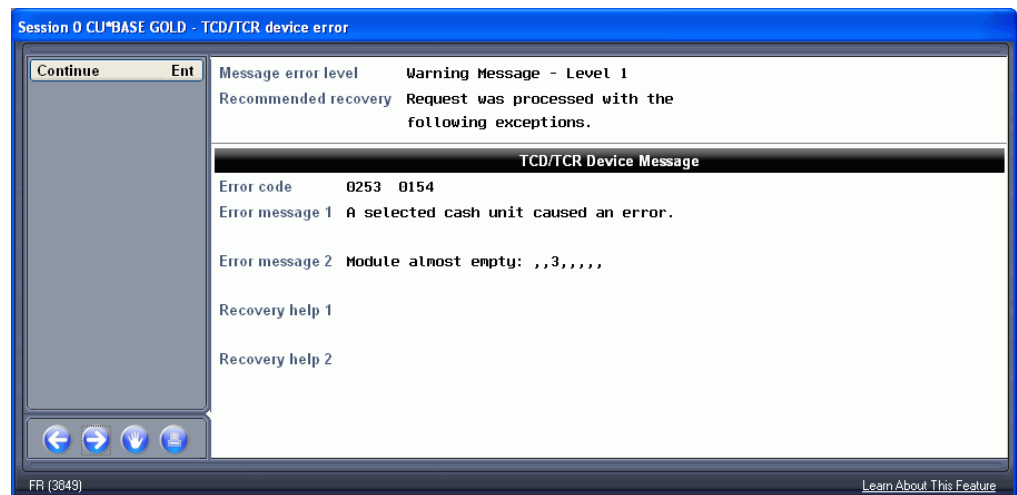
Session 0 CU*BASE GOLD - TCD/TCR device error

Continue Ent

Message error level Warning Message - Level 1
Recommended recovery Request was processed with the following exceptions.

TCD/TCR Device Message

Error code 0253 0154
Error message 1 A selected cash unit caused an error.

Error message 2 Module almost empty: ,,3,,,,,

Recovery help 1

Recovery help 2

FR (3849)

Learn About This Feature